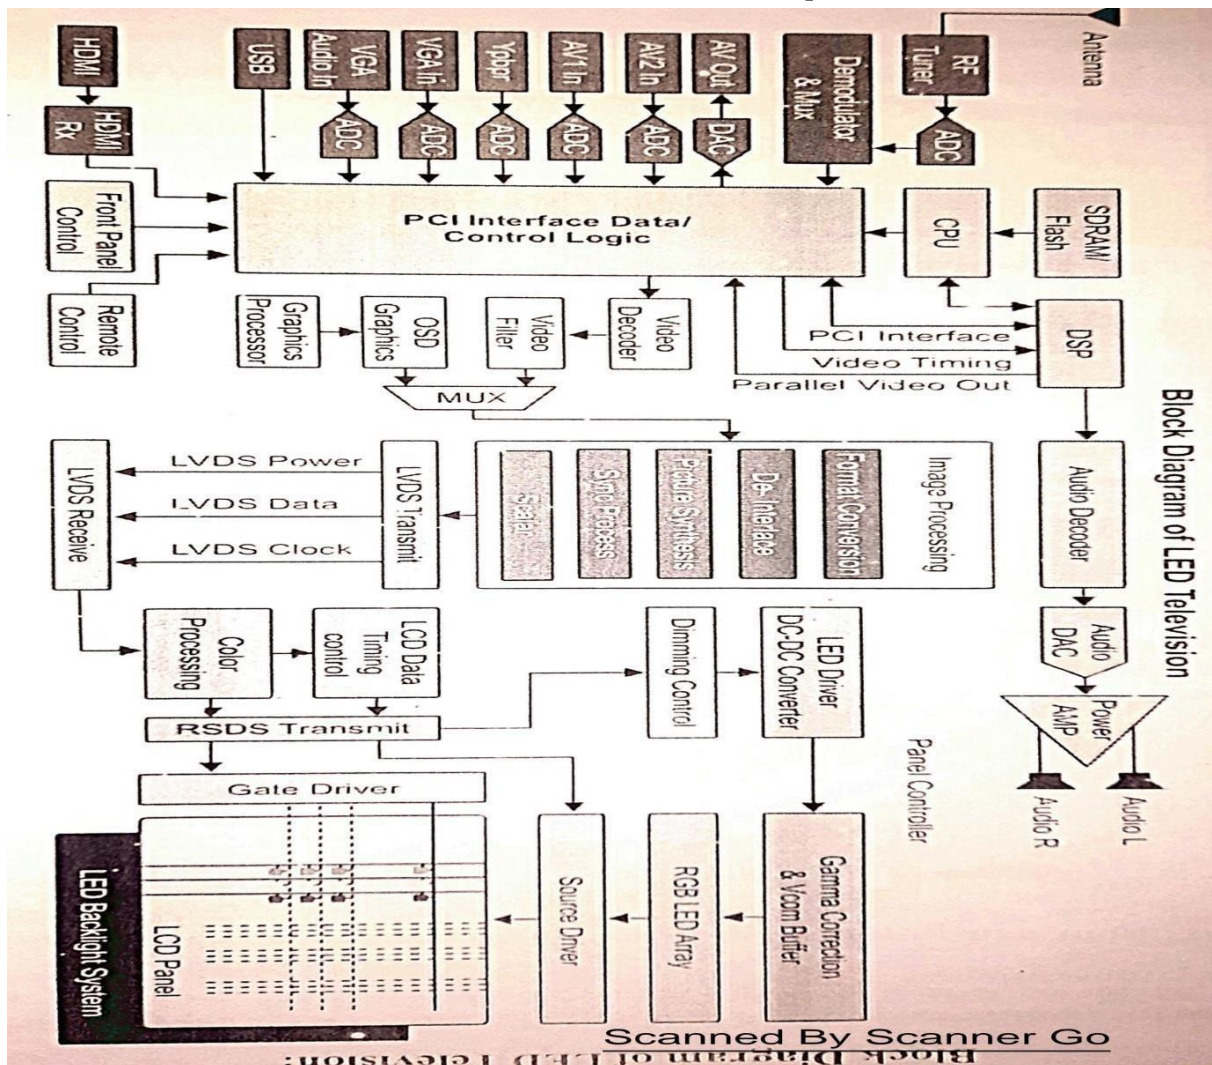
Block Diagram of LED Television

Antenna
RF Tuner
ADC
Demodulator & Mux
AV Out
DAC
AV2 In
ADC
AV1 In
ADC
Ybpr
ADC
VGA In
ADC
VGA Audio In
ADC
USB
HDMI
HDMI Rx
Front Panel Control
Remote Control
SDRAM/ Flash
CPU
DSP
PCI Interface Data/ Control Logic
PCI Interface
Video Timing
Parallel Video Out
Video Decoder
Video Filter
OSD Graphics
Graphics Processor
MUX
Audio Decoder
Audio DAC
Power AMP
Audio L
Audio R
Image Processing
Format Conversion
De- Interlace
Picture Synthesis
Sync Process
Scaler
LVDS Transmit
LVDS Power
LVDS Data
LVDS Clock
LVDS Receive
Color Processing
LCD Data Timing control
RSDS Transmit
Dimming Control
LED Driver DC-DC Converter
Panel Controller
Gamma Correction & Vcom Buffer
RGB LED Array
Source Driver
Gate Driver
LCD Panel
LED Backlight System

Scanned By Scanner Go
Block Diagram of LED Television: